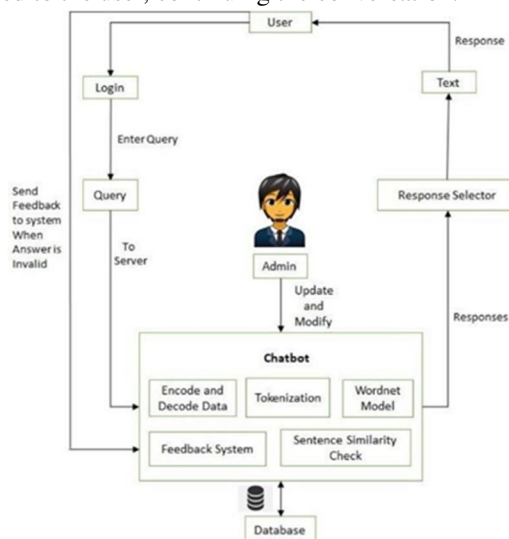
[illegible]

User

Response

Login

Text

Enter Query

Send Feedback to system When Answer is Invalid

Query

Response Selector

To Server

Admin

Update and Modify

Responses

Chatbot

Encode and Decode Data

Tokenization

Wordnet Model

Feedback System

Sentence Similarity Check

Database